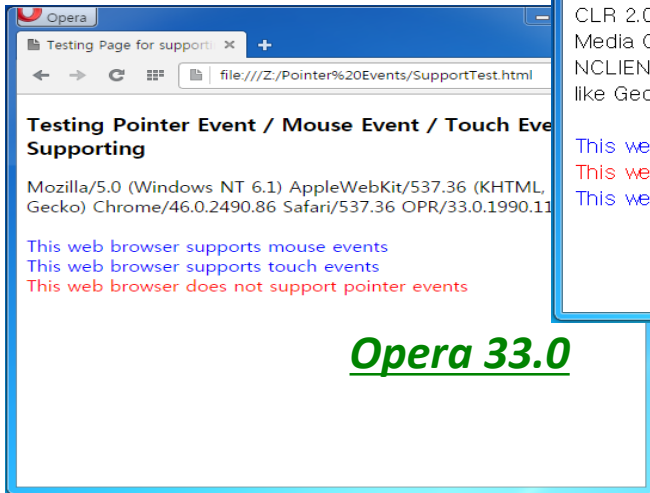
Opera

Testing Page for support ×

file:///Z:/Pointer%20Events/SupportTest.html

Testing Pointer Event / Mouse Event / Touch Eve Supporting

Mozilla/5.0 (Windows NT 6.1) AppleWebKit/537.36 (KHTML, Gecko) Chrome/46.0.2490.86 Safari/537.36 OPR/33.0.1990.11

This web browser supports mouse events
This web browser supports touch events
This web browser does not support pointer events

Opera 33.0

CLR 2.0
Media C
NCLIEN
like Geck

This we
This we
This we